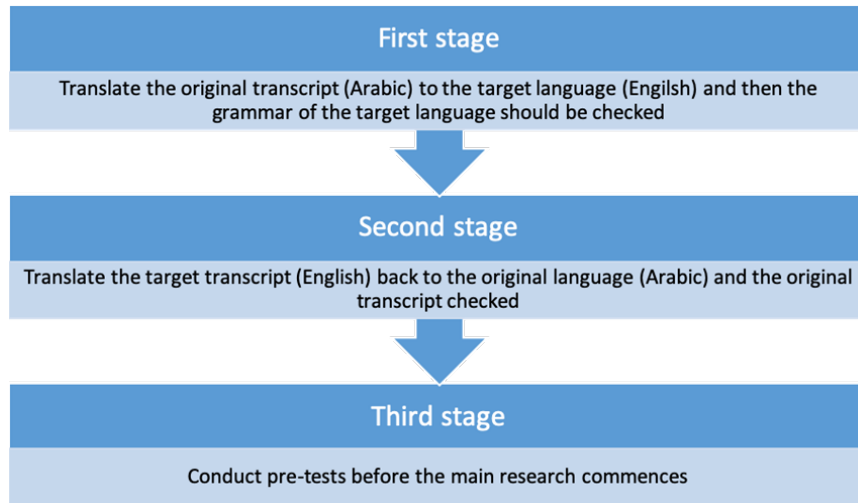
First stage

Translate the original transcript (Arabic) to the target language (Engilsh) and then the grammar of the target language should be checked

Second stage

Translate the target transcript (English) back to the original language (Arabic) and the original transcript checked

Third stage

Conduct pre-tests before the main research commences